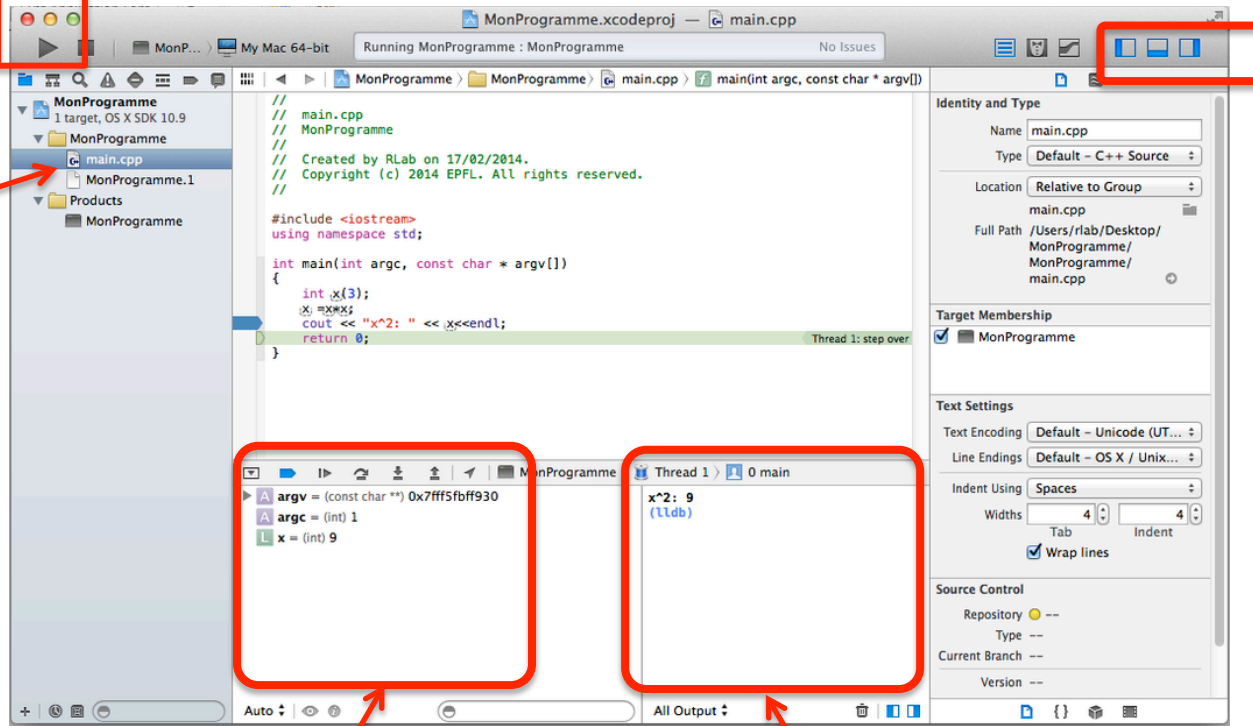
MonProgramme.xcodeproj — main.cpp

MonP... My Mac 64-bit

Running MonProgramme : MonProgramme

No Issues

MonProgramme
1 target, OS X SDK 10.9
MonProgramme
main.cpp
MonProgramme.1
Products
MonProgramme

MonProgramme > MonProgramme > main.cpp > main(int argc, const char * argv[])

//
//  main.cpp
//  MonProgramme
//
//  Created by RLab on 17/02/2014.
//  Copyright (c) 2014 EPFL. All rights reserved.
//

#include <iostream>
using namespace std;

int main(int argc, const char * argv[])
{
    int x(3);
    x =x*x;
    cout << "x^2: " << x<<endl;
    return 0;
}

Thread 1: step over

MonProgramme | Thread 1 | 0 main

argv = (const char **) 0x7fff5fbff930
argc = (int) 1
x = (int) 9

x^2: 9
(lldb)

Auto

All Output

Identity and Type
Name main.cpp
Type Default - C++ Source
Location Relative to Group
main.cpp
Full Path /Users/rlab/Desktop/MonProgramme/MonProgramme/main.cpp

Target Membership
MonProgramme

Text Settings
Text Encoding Default - Unicode (UT...
Line Endings Default - OS X / Unix...
Indent Using Spaces
Widths 4 4
Tab Indent
Wrap lines

Source Control
Repository --
Type --
Current Branch --
Version --